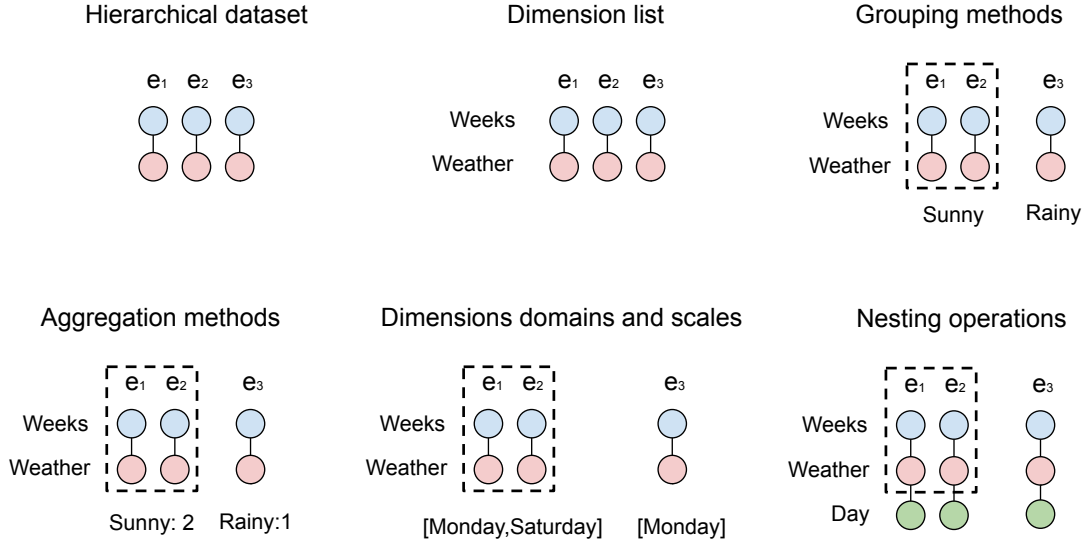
Hierarchical dataset

$e_1$ $e_2$ $e_3$

Dimension list

$e_1$ $e_2$ $e_3$

Weeks

Weather

Grouping methods

$e_1$ $e_2$ $e_3$

Weeks

Weather

Sunny Rainy

Aggregation methods

$e_1$ $e_2$ $e_3$

Weeks

Weather

Sunny: 2 Rainy:1

Dimensions domains and scales

$e_1$ $e_2$ $e_3$

Weeks

Weather

[Monday,Saturday] [Monday]

Nesting operations

$e_1$ $e_2$ $e_3$

Weeks

Weather

Day